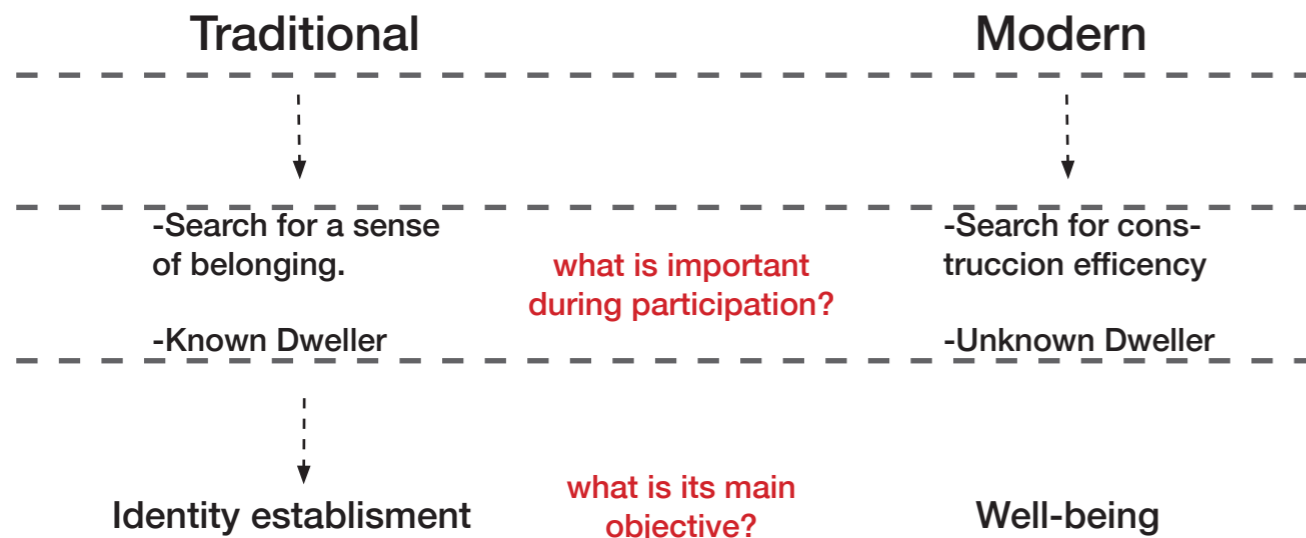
Traditional

Modern

-Search for a sense of belonging.

-Known Dweller

what is important during participation?

-Search for construccion efficency

-Unknown Dweller

Identity establisment

what is its main objective?

Well-being